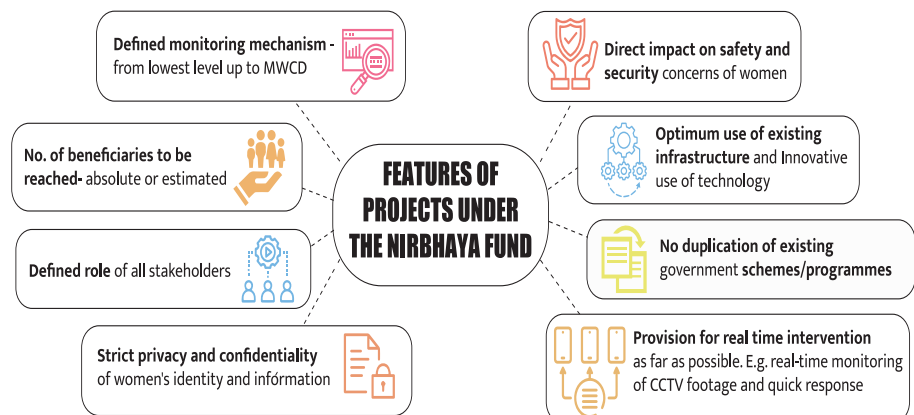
FEATURES OF PROJECTS UNDER THE NIRBHAYA FUND

Defined monitoring mechanism - from lowest level up to MWCD

No. of beneficiaries to be reached- absolute or estimated

Defined role of all stakeholders

Strict privacy and confidentiality of women's identity and information

Direct impact on safety and security concerns of women

Optimum use of existing infrastructure and Innovative use of technology

No duplication of existing government schemes/programmes

Provision for real time intervention as far as possible. E.g. real-time monitoring of CCTV footage and quick response